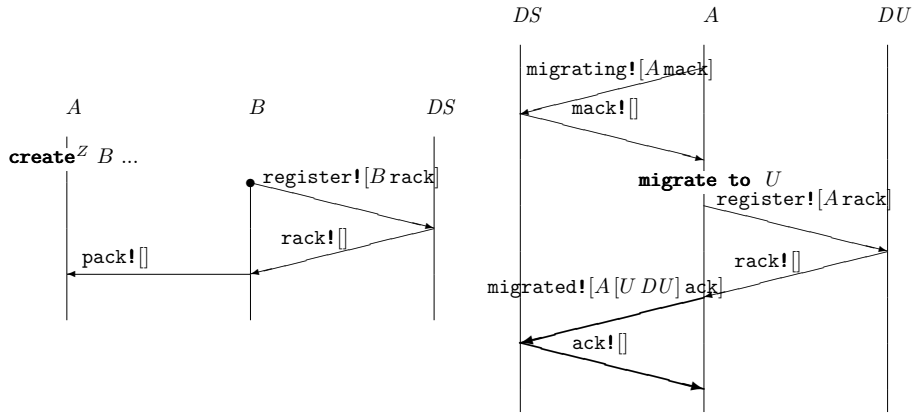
$A$ $B$ $DS$

**create**$^Z$ $B$ ...

register![$B$ rack]

rack![]

pack![]

$DS$ $A$ $DU$

migrating![$A$ mack]

mack![]

**migrate to** $U$

register![$A$ rack]

rack![]

migrated![$A$ [$U$ $DU$] ack]

ack![]